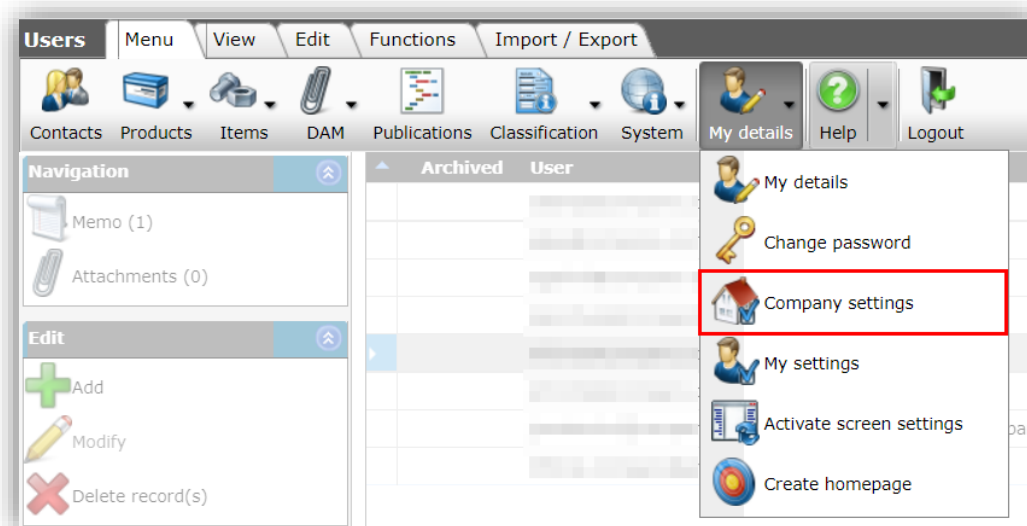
Users Menu View Edit Functions Import / Export

Contacts Products Items DAM Publications Classification System My details Help Logout

Navigation

Memo (1)

Attachments (0)

Edit

Add

Modify

Delete record(s)

Archived User

My details

Change password

Company settings

My settings

Activate screen settings

Create homepage

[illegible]